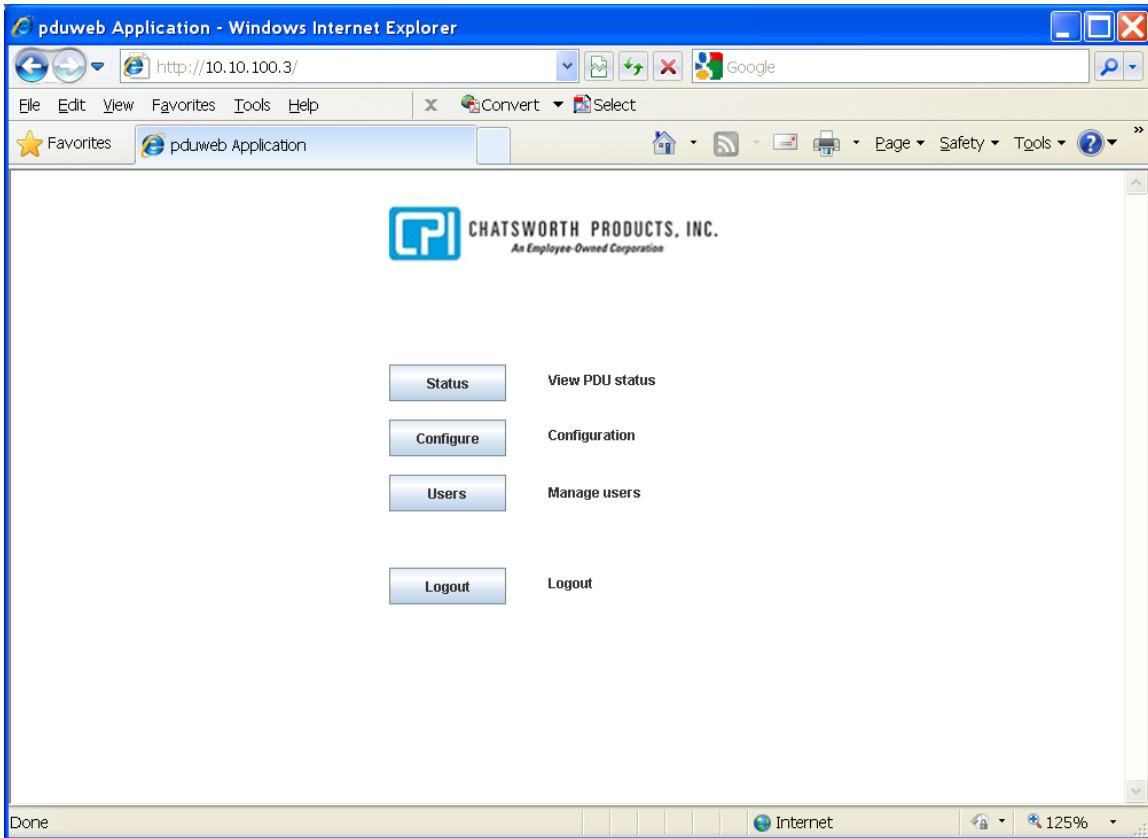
pduweb Application - Windows Internet Explorer

http://10.10.100.3/

Google

File Edit View Favorites Tools Help

Convert Select

Favorites

pduweb Application

Page Safety Tools

CPI CHATSWORTH PRODUCTS, INC.
An Employee-Owned Corporation

Status View PDU status

Configure Configuration

Users Manage users

Logout Logout

Done

Internet

125%